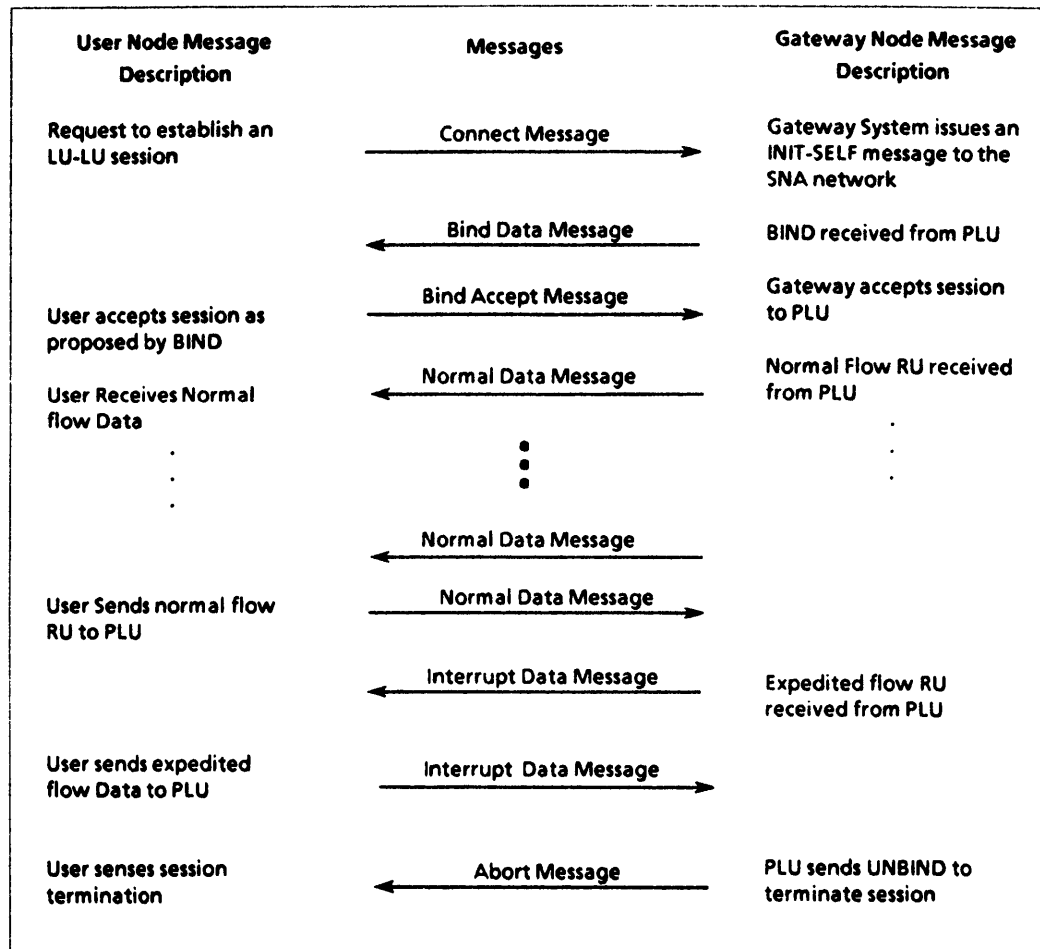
User Node Message Description

Messages

Gateway Node Message Description

Request to establish an LU-LU session

Connect Message

Gateway System issues an INIT-SELF message to the SNA network

Bind Data Message

BIND received from PLU

Bind Accept Message

Gateway accepts session to PLU

User accepts session as proposed by BIND

User Receives Normal flow Data

Normal Data Message

Normal Flow RU received from PLU

.
.
.

.
.
.

.
.
.

Normal Data Message

User Sends normal flow RU to PLU

Normal Data Message

Interrupt Data Message

Expedited flow RU received from PLU

User sends expedited flow Data to PLU

Interrupt Data Message

User senses session termination

Abort Message

PLU sends UNBIND to terminate session